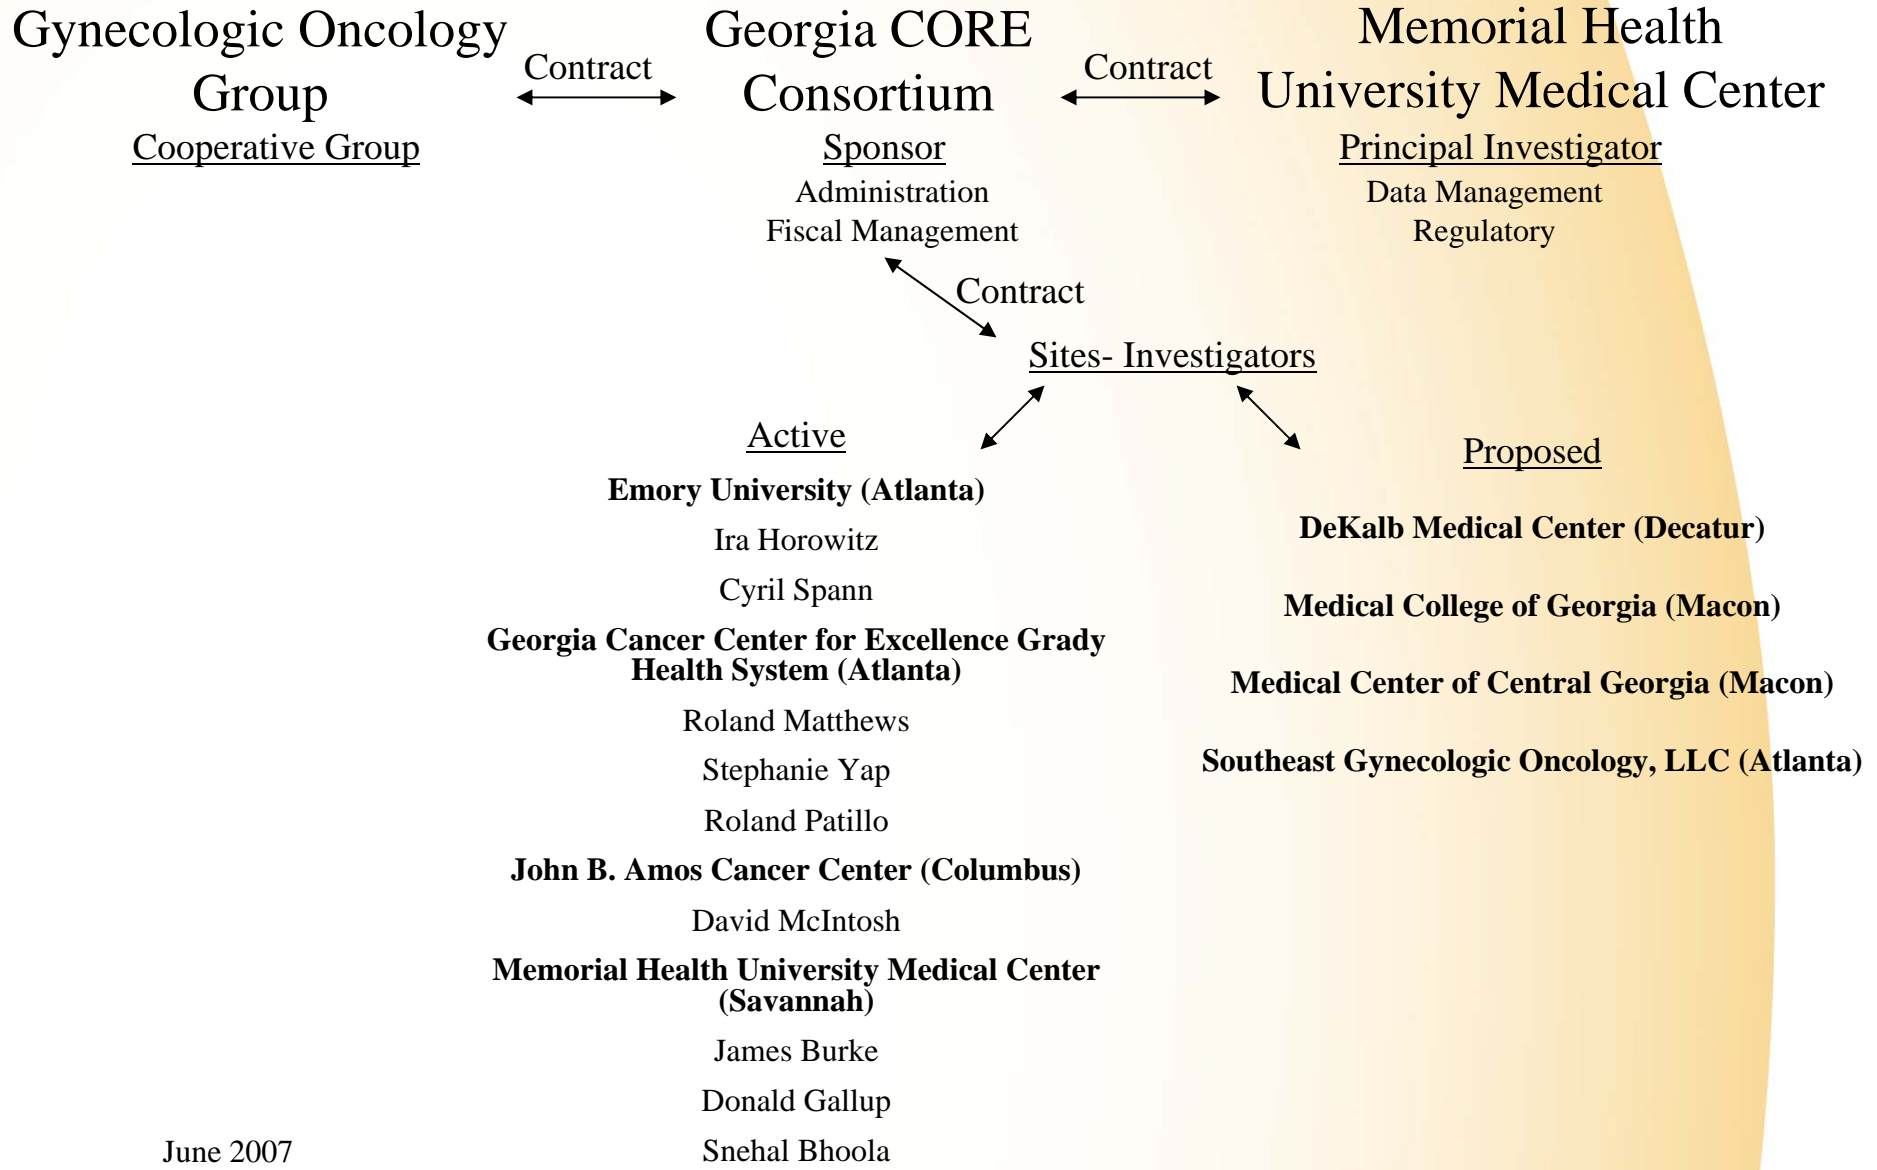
Gynecologic Oncology Group

Cooperative Group

Contract

Georgia CORE Consortium

Sponsor

Administration

Fiscal Management

Contract

Memorial Health University Medical Center

Principal Investigator

Data Management

Regulatory

Contract

Sites- Investigators

Active

**Emory University (Atlanta)**

Ira Horowitz

Cyril Spann

**Georgia Cancer Center for Excellence Grady Health System (Atlanta)**

Roland Matthews

Stephanie Yap

Roland Patillo

**John B. Amos Cancer Center (Columbus)**

David McIntosh

**Memorial Health University Medical Center (Savannah)**

James Burke

Donald Gallup

Snehal Bhoola

Proposed

**DeKalb Medical Center (Decatur)**

**Medical College of Georgia (Macon)**

**Medical Center of Central Georgia (Macon)**

**Southeast Gynecologic Oncology, LLC (Atlanta)**

June 2007